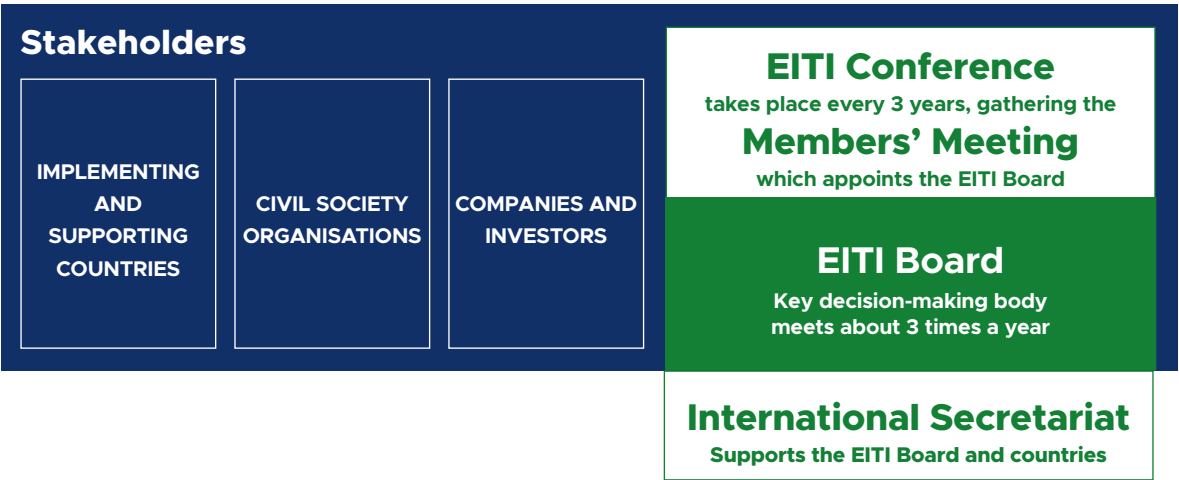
Stakeholders

IMPLEMENTING AND SUPPORTING COUNTRIES

CIVIL SOCIETY ORGANISATIONS

COMPANIES AND INVESTORS

EITI Conference
takes place every 3 years, gathering the
Members' Meeting
which appoints the EITI Board

EITI Board
Key decision-making body meets about 3 times a year

International Secretariat
Supports the EITI Board and countries